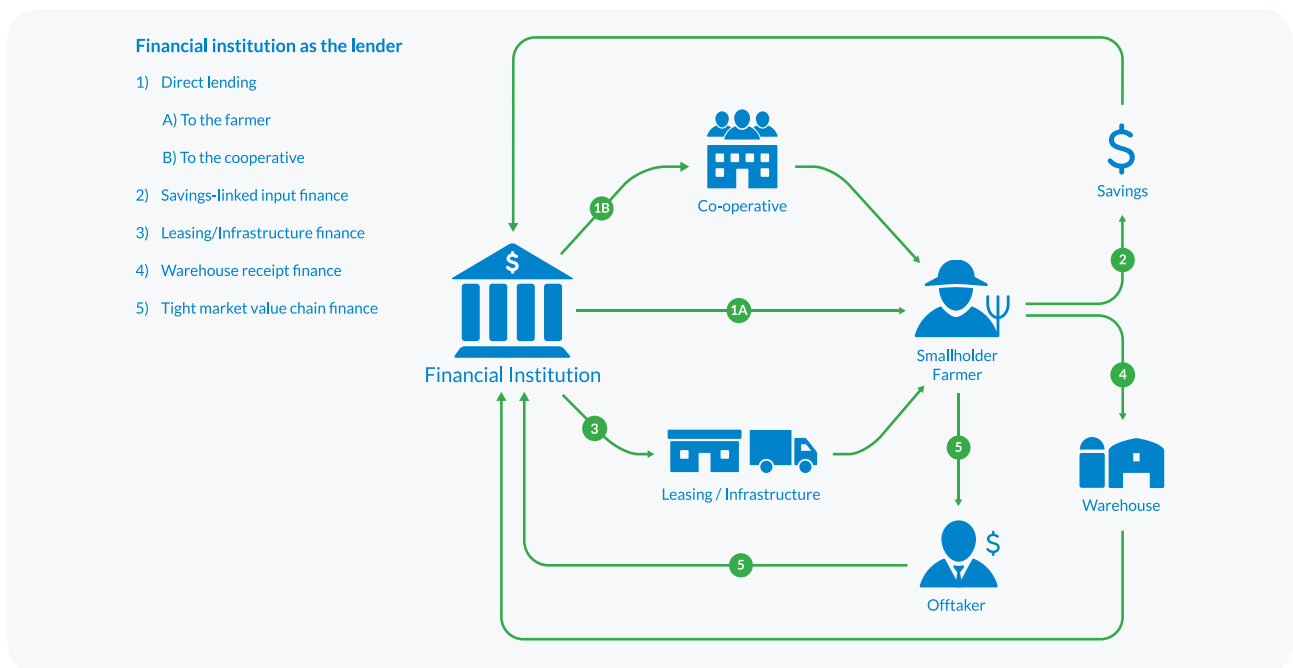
Financial institution as the lender

1) Direct lending

A) To the farmer

B) To the cooperative

2) Savings-linked input finance

3) Leasing/Infrastructure finance

4) Warehouse receipt finance

5) Tight market value chain finance

$

Savings

Co-operative

1B

2

$

Financial Institution

1A

Smallholder Farmer

4

3

5

Leasing / Infrastructure

Warehouse

$

5

Offtaker